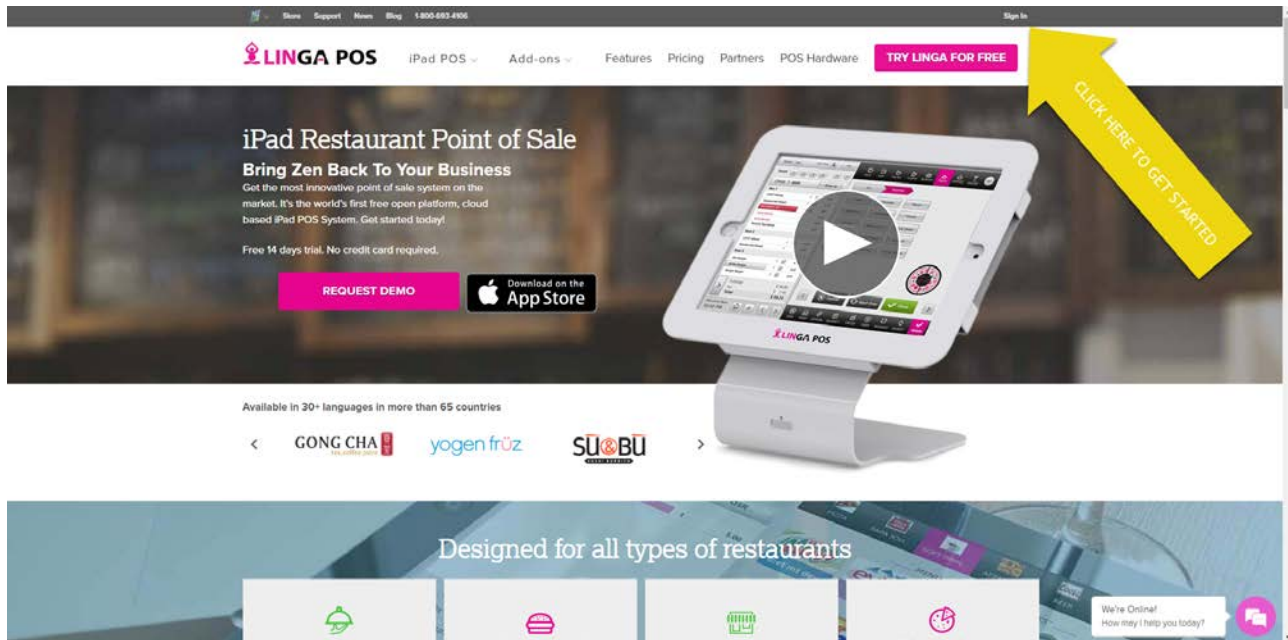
Store Support News Blog 1-800-893-4106

Sign In

LINGA POS

iPad POS Add-ons Features Pricing Partners POS Hardware

TRY LINGA FOR FREE

CLICK HERE TO GET STARTED

iPad Restaurant Point of Sale

Bring Zen Back To Your Business

Get the most innovative point of sale system on the market. It's the world's first free open platform, cloud based iPad POS System. Get started today!

Free 14 days trial. No credit card required.

REQUEST DEMO

Download on the App Store

LINGA POS

Available in 30+ languages in more than 65 countries

GONG CHA

yogen früz

SUBU

Designed for all types of restaurants

We're Online!
How may I help you today?